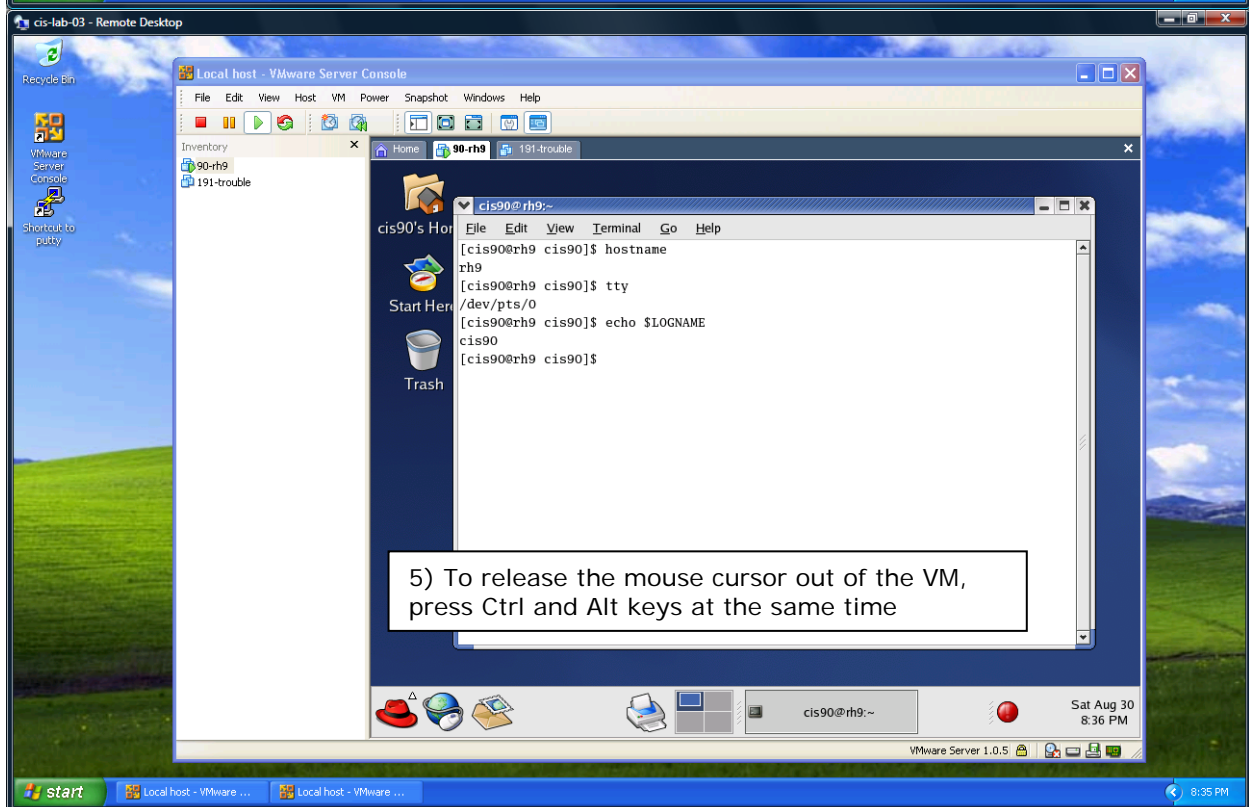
cis-lab-03 - Remote Desktop

Recycle Bin

VMware Server Console

Shortcut to putty

Local host - VMware Server Console

File Edit View Host VM Power Snapshot Windows Help

Inventory
90-rh9
191-trouble

Home 90-rh9 191-trouble

cis90's Hor

Start Here

Trash

cis90@rh9:~

File Edit View Terminal Go Help

[cis90@rh9 cis90]$ hostname
rh9
[cis90@rh9 cis90]$ tty
/dev/pts/0
[cis90@rh9 cis90]$ echo $LOGNAME
cis90
[cis90@rh9 cis90]$

5) To release the mouse cursor out of the VM, press Ctrl and Alt keys at the same time

cis90@rh9:~

Sat Aug 30
8:36 PM

VMware Server 1.0.5

start Local host - VMware ... Local host - VMware ...

8:35 PM